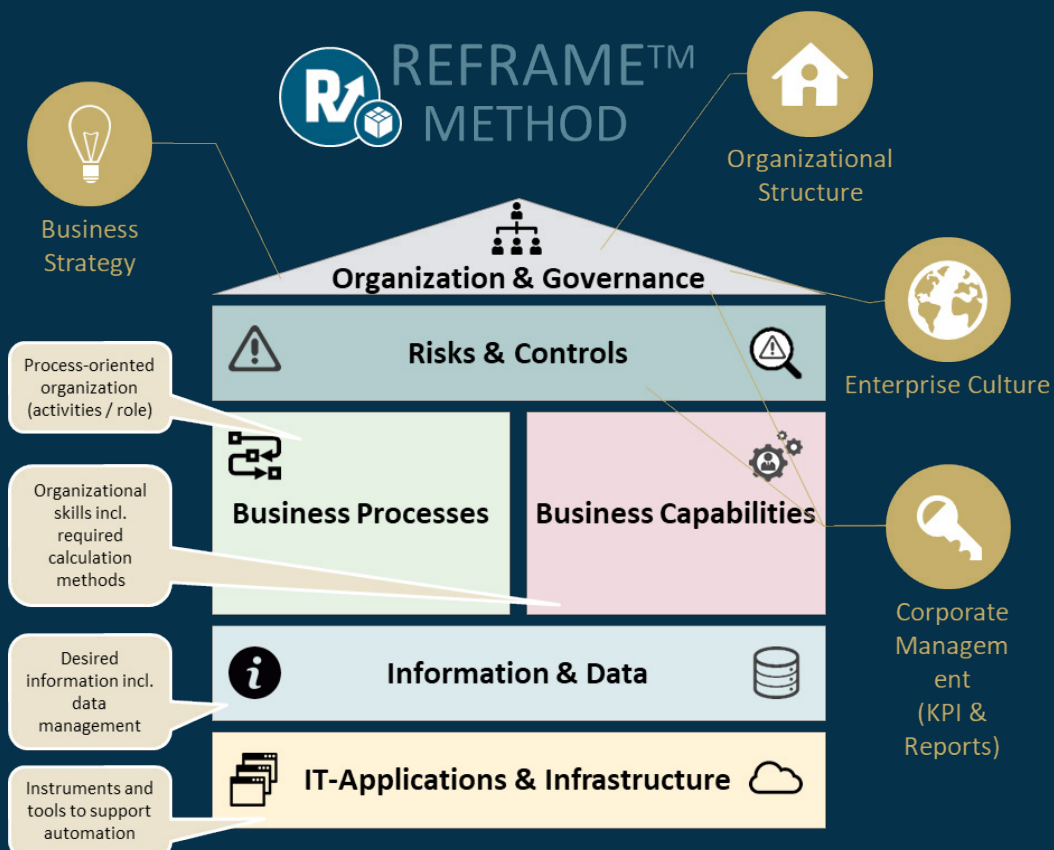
REFRAME™ METHOD

Business Strategy

Organizational Structure

Enterprise Culture

Corporate Managem ent (KPI & Reports)

Organization & Governance

Risks & Controls

Process-oriented organization (activities / role)

Business Processes

Business Capabilities

Organizational skills incl. required calculation methods

Desired information incl. data management

Information & Data

Instruments and tools to support automation

IT-Applications & Infrastructure